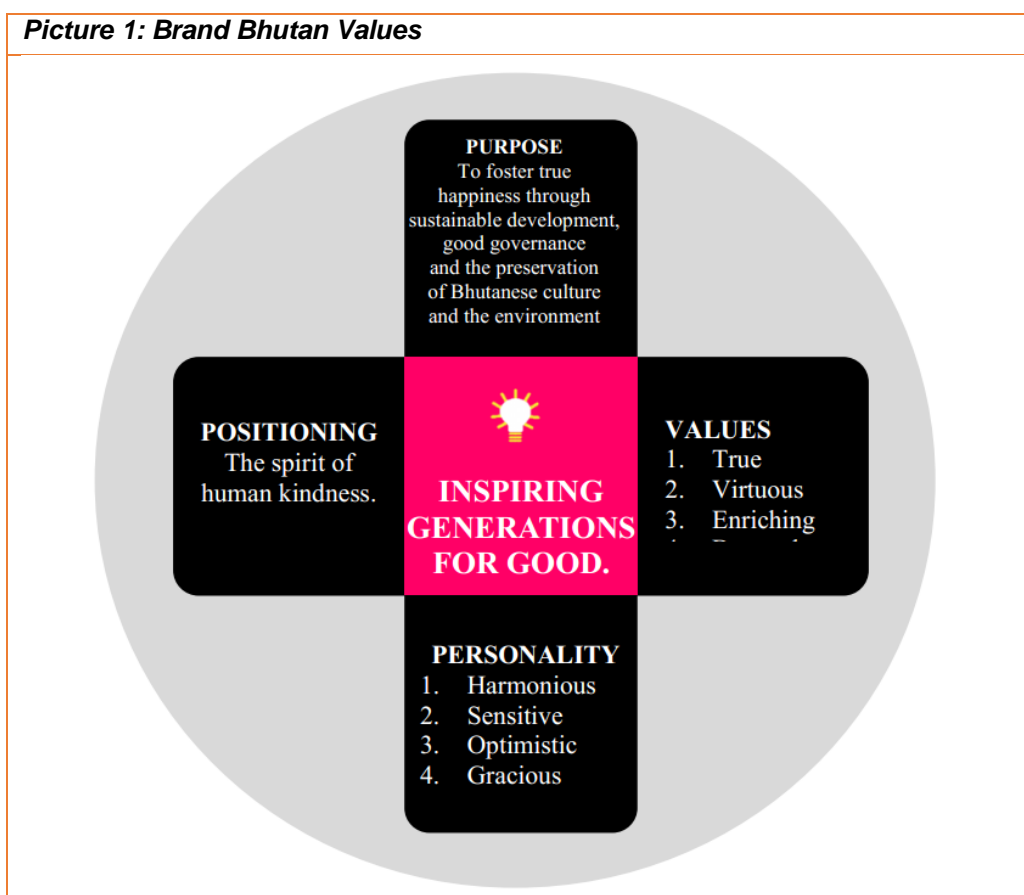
Picture 1: Brand Bhutan Values

PURPOSE
To foster true happiness through sustainable development, good governance and the preservation of Bhutanese culture and the environment

POSITIONING
The spirit of human kindness.

INSPIRING GENERATIONS FOR GOOD.

VALUES
1. True
2. Virtuous
3. Enriching
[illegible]

PERSONALITY
1. Harmonious
2. Sensitive
3. Optimistic
4. Gracious